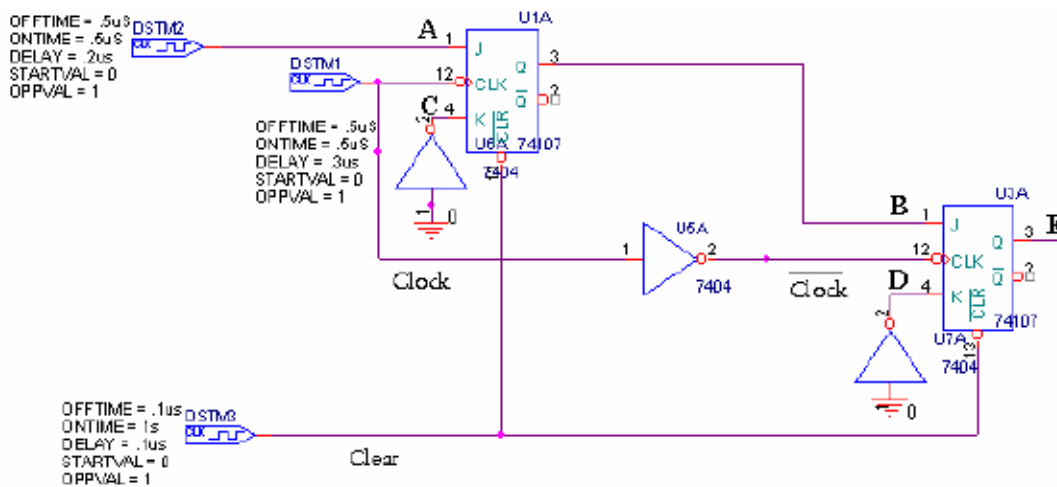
OFFTIME = .5uS
ONTIME = .5uS
DELAY = .2us
STARTVAL = 0
OPPVAL = 1

DSTM2

A 1 J
U1A
3 Q
2 $\overline{Q}$
DSTM1
12 CLK
C 4 K
CLR
U6A 74107
7404
2
1
0

OFFTIME = .5uS
ONTIME = .5uS
DELAY = .3us
STARTVAL = 0
OPPVAL = 1

U5A
1
2
7404
Clock
$\overline{Clock}$

B 1 J
U3A
3 Q
F
12 CLK
2 $\overline{Q}$
D 4 K
CLR
74107
U7A
13
7404
2
0

OFFTIME = .1us
ONTIME = 1s
DELAY = .1us
STARTVAL = 0
OPPVAL = 1
DSTM3

Clear